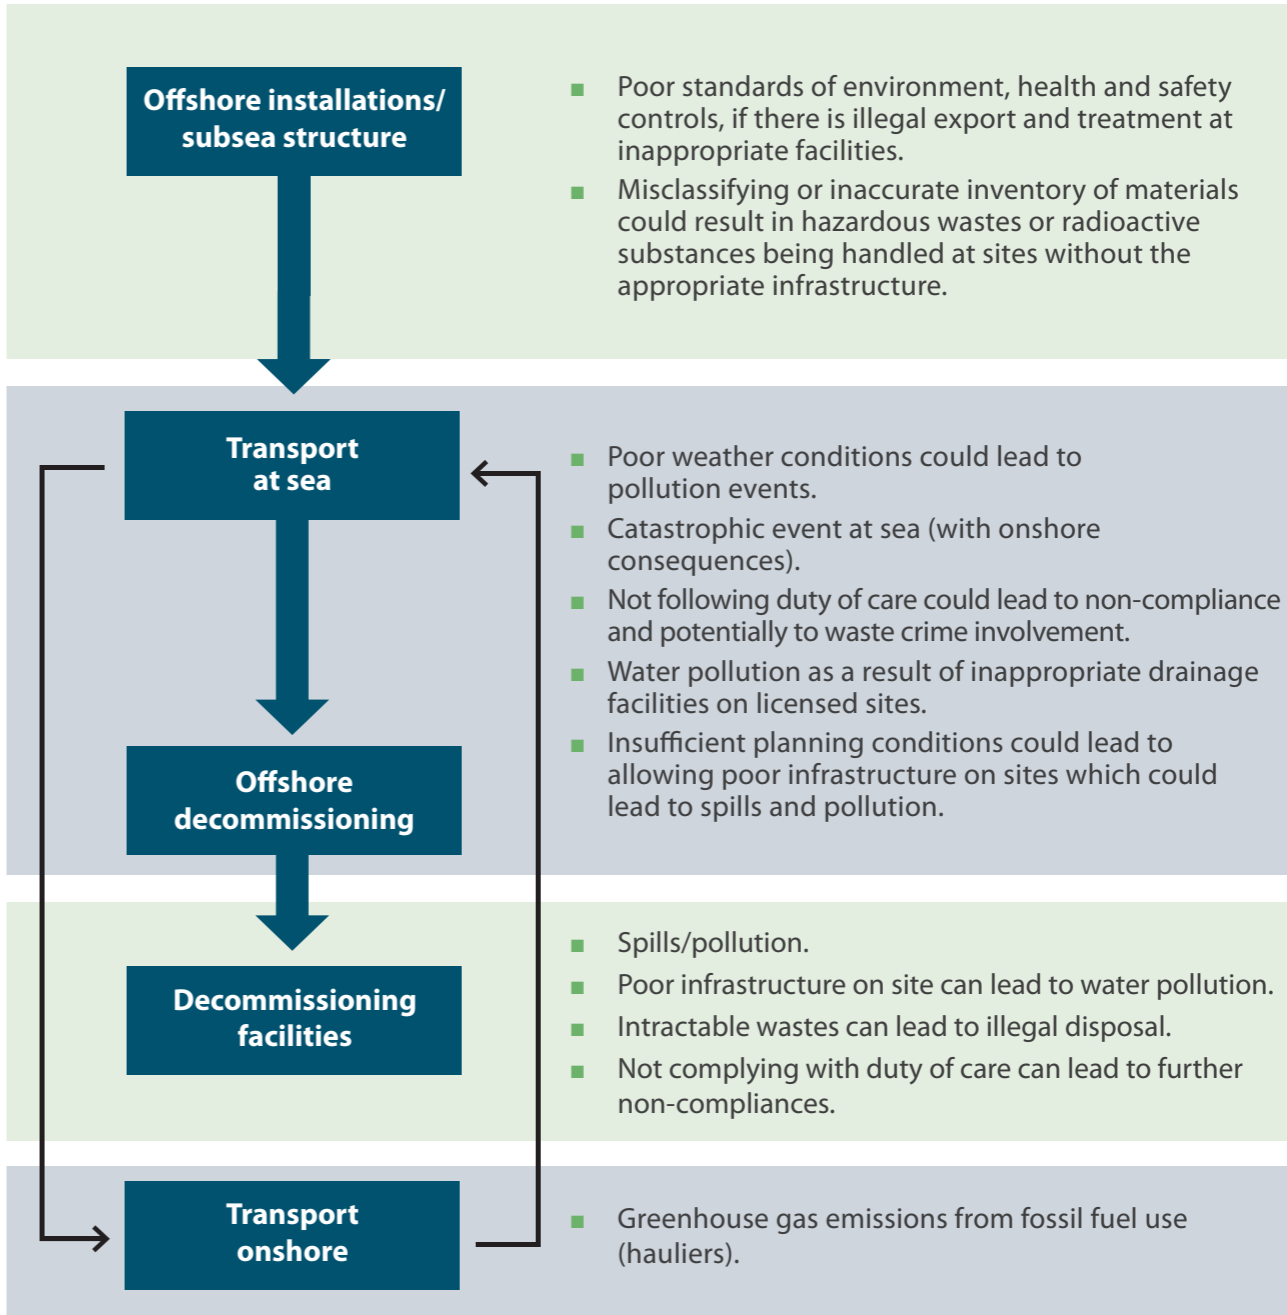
Offshore installations/ subsea structure

- Poor standards of environment, health and safety controls, if there is illegal export and treatment at inappropriate facilities.
- Misclassifying or inaccurate inventory of materials could result in hazardous wastes or radioactive substances being handled at sites without the appropriate infrastructure.

Transport at sea

Offshore decommissioning

- Poor weather conditions could lead to pollution events.
- Catastrophic event at sea (with onshore consequences).
- Not following duty of care could lead to non-compliance and potentially to waste crime involvement.
- Water pollution as a result of inappropriate drainage facilities on licensed sites.
- Insufficient planning conditions could lead to allowing poor infrastructure on sites which could lead to spills and pollution.

Decommissioning facilities

- Spills/pollution.
- Poor infrastructure on site can lead to water pollution.
- Intractable wastes can lead to illegal disposal.
- Not complying with duty of care can lead to further non-compliances.

Transport onshore

- Greenhouse gas emissions from fossil fuel use (hauliers).